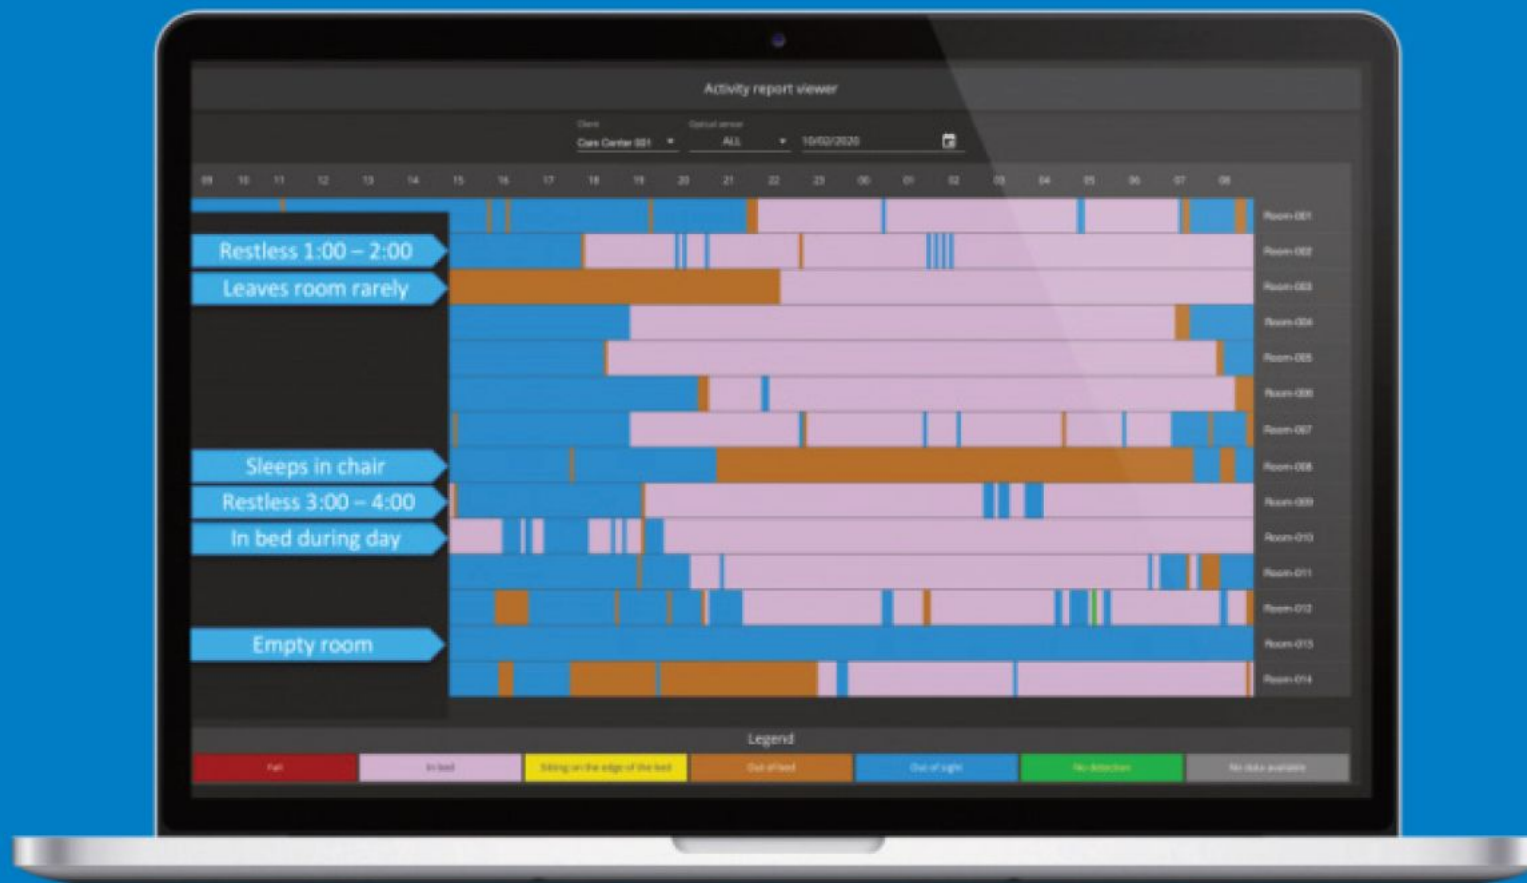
Activity report viewer

Client
Care Center 001

Optical sensor
ALL

10/02/2020

09 10 11 12 13 14 15 16 17 18 19 20 21 22 23 00 01 02 03 04 05 06 07 08

Restless 1:00 – 2:00
Leaves room rarely
Sleeps in chair
Restless 3:00 – 4:00
In bed during day
Empty room

Room-001
Room-002
Room-003
Room-004
Room-005
Room-006
Room-007
Room-008
Room-009
Room-010
Room-011
Room-012
Room-013
Room-014

Legend

| Fall | In bed | Sitting on the edge of the bed | Out of bed | Out of sight | No detection | No data available |